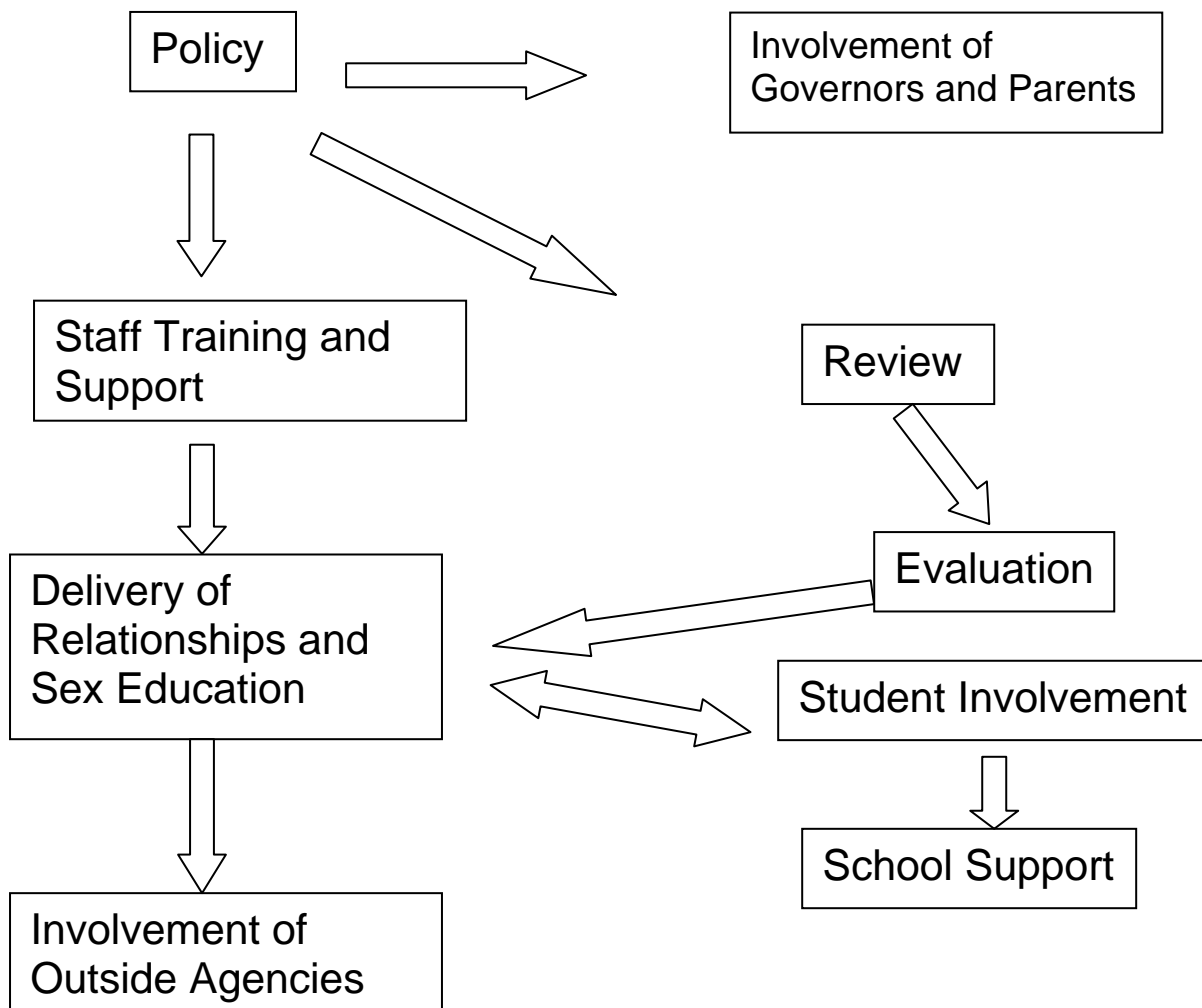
Policy

Involvement of Governors and Parents

Staff Training and Support

Review

Evaluation

Delivery of Relationships and Sex Education

Student Involvement

School Support

Involvement of Outside Agencies